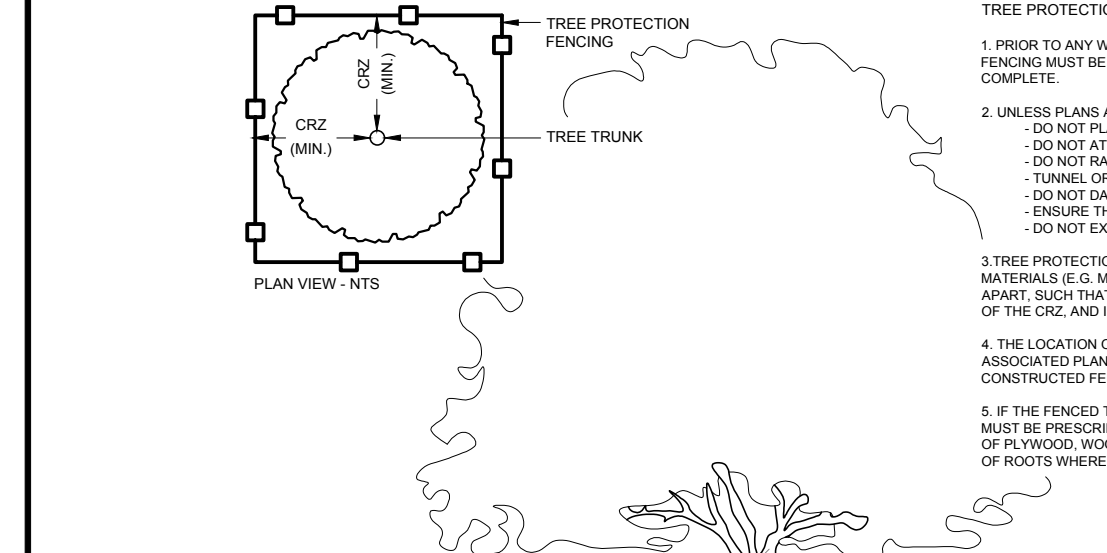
TREE PROTECTION FENCING

CRZ (MIN.)

CRZ (MIN.)

TREE TRUNK

PLAN VIEW - NTS

TREE PROTECTIO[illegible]

1. PRIOR TO ANY W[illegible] FENCING MUST BE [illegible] COMPLETE.

2. UNLESS PLANS A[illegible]
- DO NOT PL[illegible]
- DO NOT AT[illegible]
- DO NOT RA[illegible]
- TUNNEL OF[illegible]
- DO NOT DA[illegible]
- ENSURE TH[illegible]
- DO NOT EX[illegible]

3.TREE PROTECTIO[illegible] MATERIALS (E.G. M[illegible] APART, SUCH THAT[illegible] OF THE CRZ, AND I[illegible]

4. THE LOCATION O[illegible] ASSOCIATED PLAN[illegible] CONSTRUCTED FE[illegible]

5. IF THE FENCED T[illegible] MUST BE PRESCRI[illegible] OF PLYWOOD, WOO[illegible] OF ROOTS WHERE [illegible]